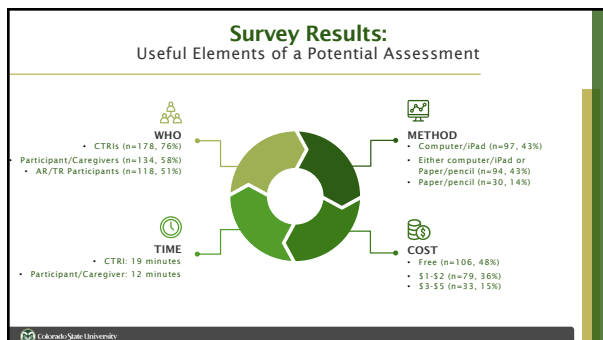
Survey Results:
Useful Elements of a Potential Assessment

WHO
• CTRIs (n=178, 76%)
• Participant/Caregivers (n=134, 58%)
• AR/TR Participants (n=118, 51%)

METHOD
• Computer/iPad (n=97, 43%)
• Either computer/iPad or Paper/pencil (n=94, 43%)
• Paper/pencil (n=30, 14%)

TIME
• CTRI: 19 minutes
• Participant/Caregiver: 12 minutes

COST
• Free (n=106, 48%)
• \$1-\$2 (n=79, 36%)
• \$3-\$5 (n=33, 15%)

Colorado State University